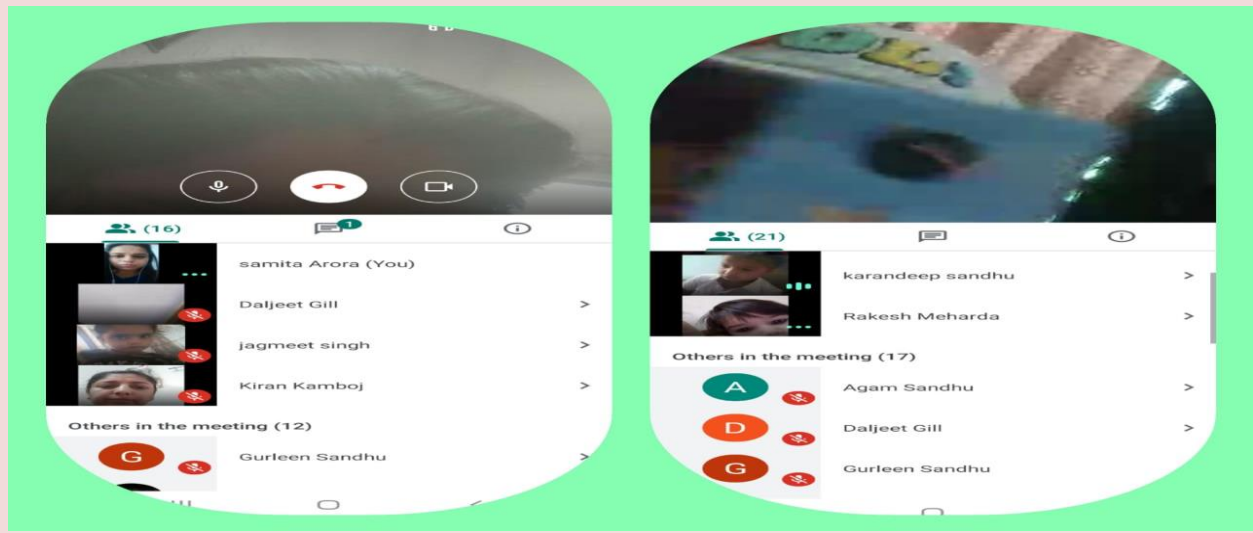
(16)

1

samita Arora (You)

Daljeet Gill >

jagmeet singh >

Kiran Kamboj >

Others in the meeting (12)

G Gurleen Sandhu >

(21)

karandeep sandhu >

Rakesh Meharda >

Others in the meeting (17)

A Agam Sandhu >

D Daljeet Gill >

G Gurleen Sandhu